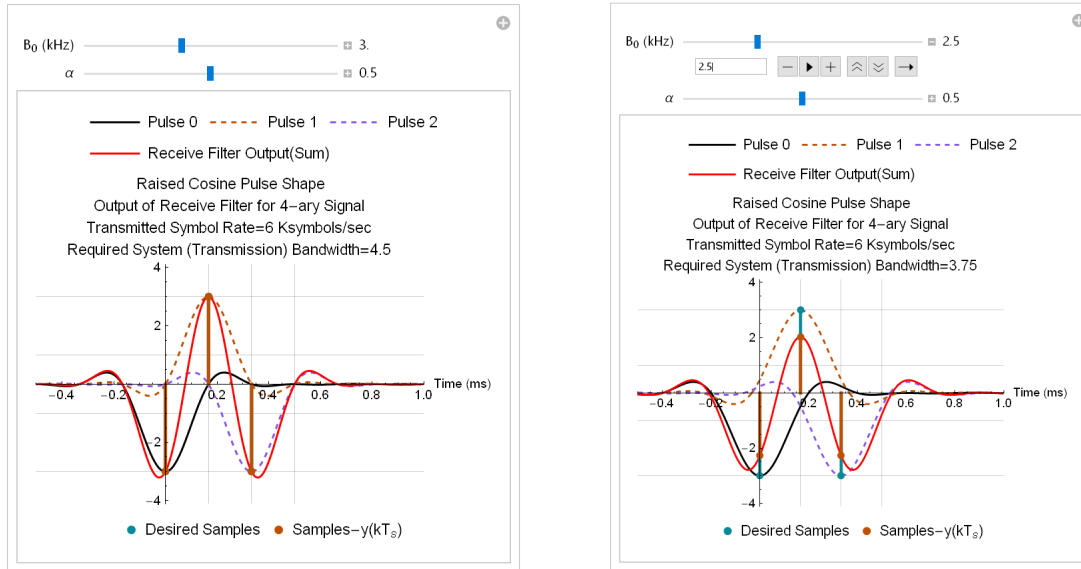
$B_0$ (kHz) 3.

$\alpha$ 0.5

Pulse 0 Pulse 1 Pulse 2

Receive Filter Output(Sum)

Raised Cosine Pulse Shape

Output of Receive Filter for 4−ary Signal

Transmitted Symbol Rate=6 Ksymbols/sec

Required System (Transmission) Bandwidth=4.5

4

2

−2

−4

−0.4 −0.2 0.2 0.4 0.6 0.8 1.0 Time (ms)

Desired Samples Samples−y(kT$_s$)

$B_0$ (kHz) 2.5

2.5

$\alpha$ 0.5

Pulse 0 Pulse 1 Pulse 2

Receive Filter Output(Sum)

Raised Cosine Pulse Shape

Output of Receive Filter for 4−ary Signal

Transmitted Symbol Rate=6 Ksymbols/sec

Required System (Transmission) Bandwidth=3.75

4

2

−2

−4

−0.4 −0.2 0.2 0.4 0.6 0.8 1.0 Time (ms)

Desired Samples Samples−y(kT$_s$)